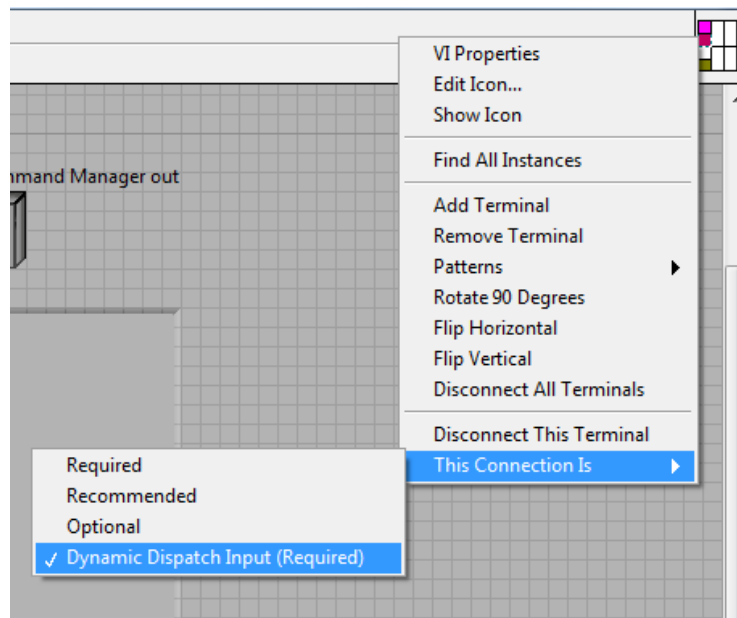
nmand Manager out

VI Properties
Edit Icon...
Show Icon

Find All Instances

Add Terminal
Remove Terminal
Patterns
Rotate 90 Degrees
Flip Horizontal
Flip Vertical
Disconnect All Terminals

Disconnect This Terminal
This Connection Is

Required
Recommended
Optional
✓ Dynamic Dispatch Input (Required)